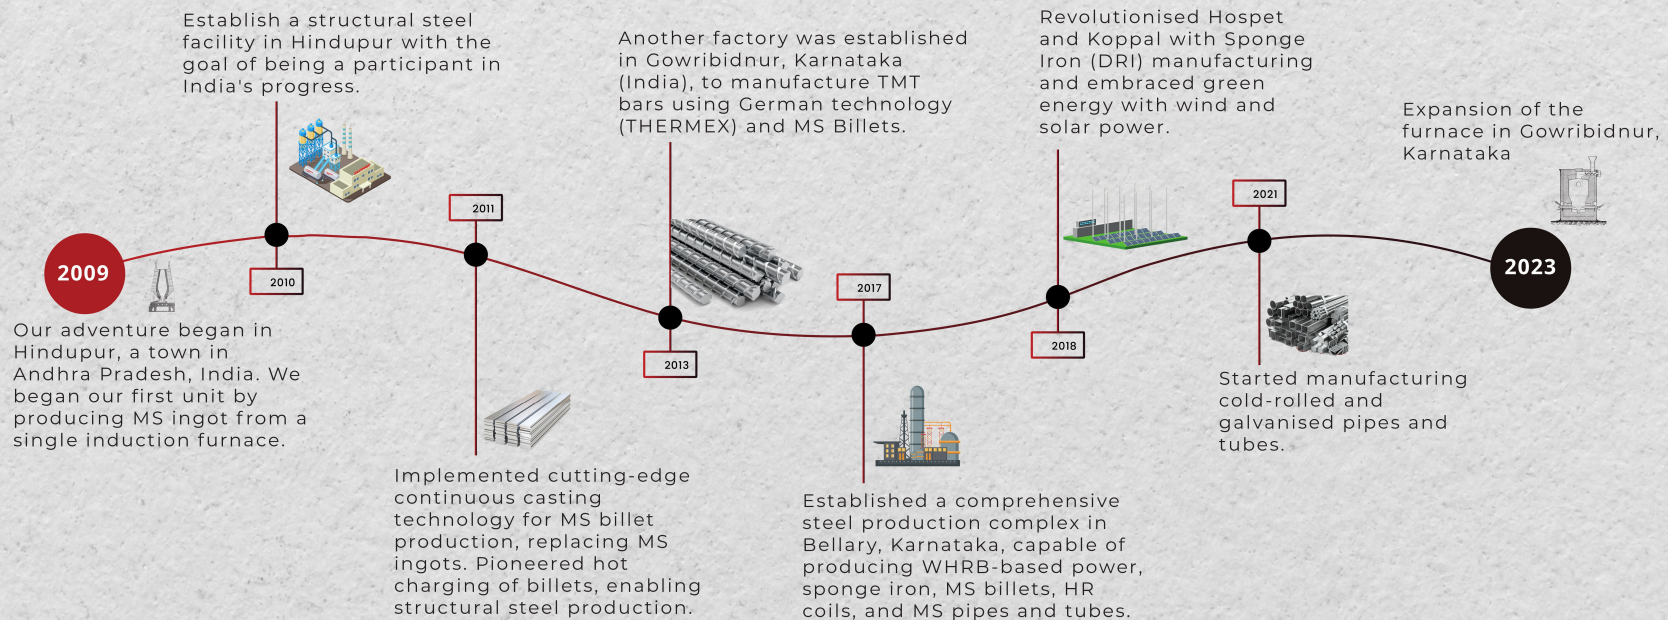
Establish a structural steel facility in Hindupur with the goal of being a participant in India's progress.

Another factory was established in Gowribidnur, Karnataka (India), to manufacture TMT bars using German technology (THERMEX) and MS Billets.

Revolutionised Hospet and Koppal with Sponge Iron (DRI) manufacturing and embraced green energy with wind and solar power.

Expansion of the furnace in Gowribidnur, Karnataka

2011

2021

2009

2023

2010

2013

2017

2018

Our adventure began in Hindupur, a town in Andhra Pradesh, India. We began our first unit by producing MS ingot from a single induction furnace.

Started manufacturing cold-rolled and galvanised pipes and tubes.

Implemented cutting-edge continuous casting technology for MS billet production, replacing MS ingots. Pioneered hot charging of billets, enabling structural steel production.

Established a comprehensive steel production complex in Bellary, Karnataka, capable of producing WHRB-based power, sponge iron, MS billets, HR coils, and MS pipes and tubes.